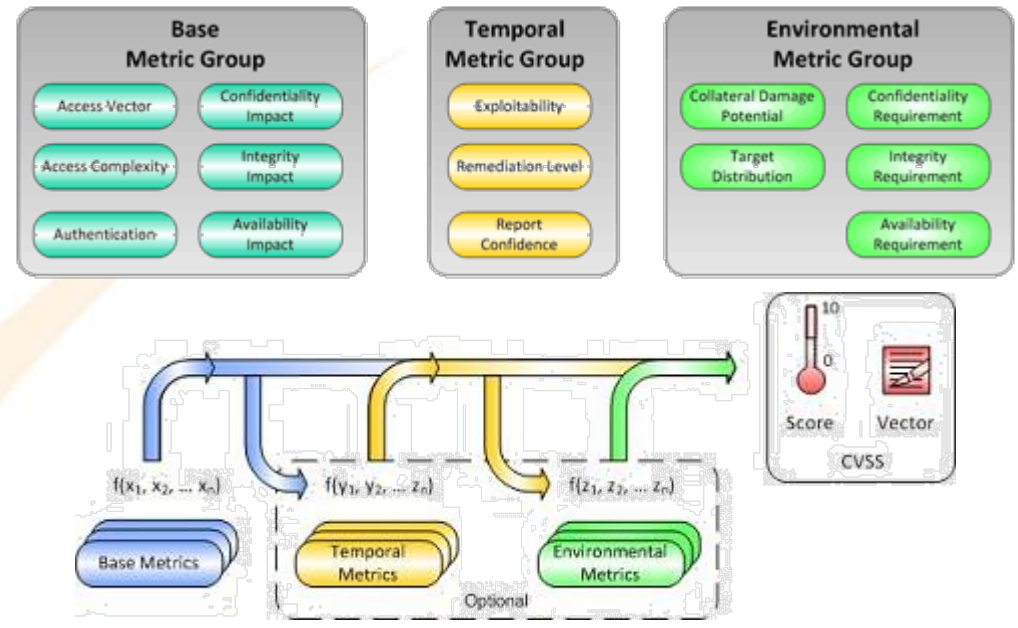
Base Metric Group

Access Vector

Confidentiality Impact

Access Complexity

Integrity Impact

Authentication

Availability Impact

Temporal Metric Group

Exploitability

Remediation Level

Report Confidence

Environmental Metric Group

Collateral Damage Potential

Confidentiality Requirement

Target Distribution

Integrity Requirement

Availability Requirement

10

0

Score

Vector

CVSS

$f(x_1, x_2, \ldots x_n)$

$f(y_1, y_2, \ldots z_n)$

$f(z_1, z_2, \ldots z_n)$

Base Metrics

Temporal Metrics

Environmental Metrics

Optional